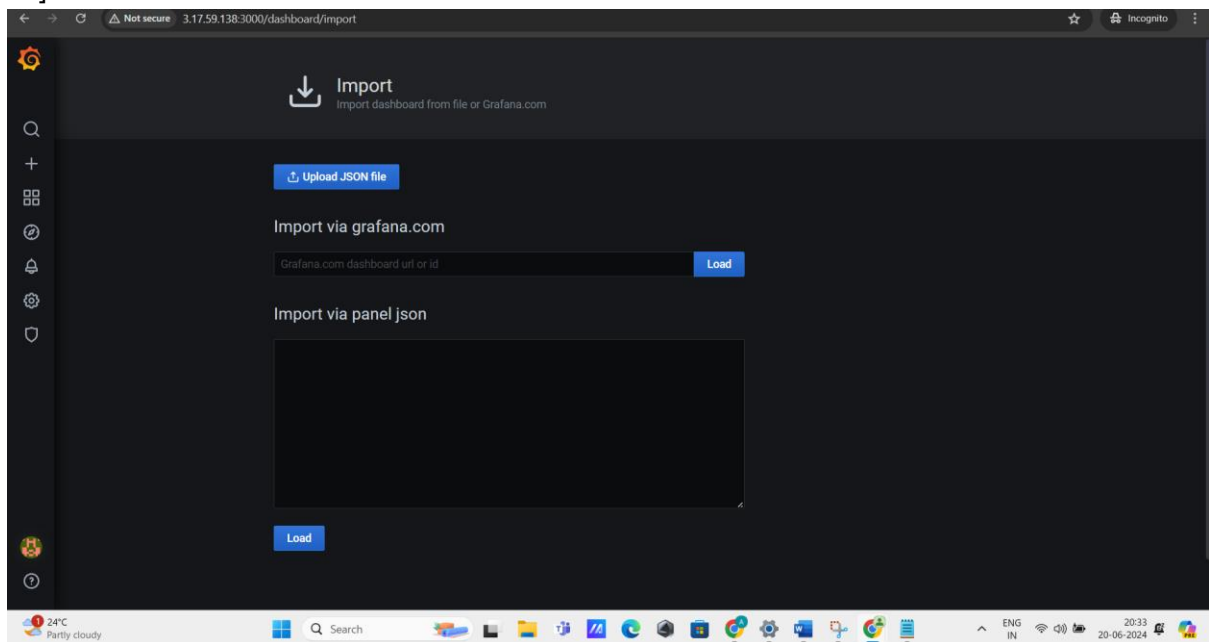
Not secure 3.17.59.138:3000/dashboard/import

Incognito

Import
Import dashboard from file or Grafana.com

Upload JSON file

Import via grafana.com

Grafana.com dashboard url or id

Load

Import via panel json

Load

24°C
Partly cloudy

Search

ENG
IN

20:33
20-06-2024